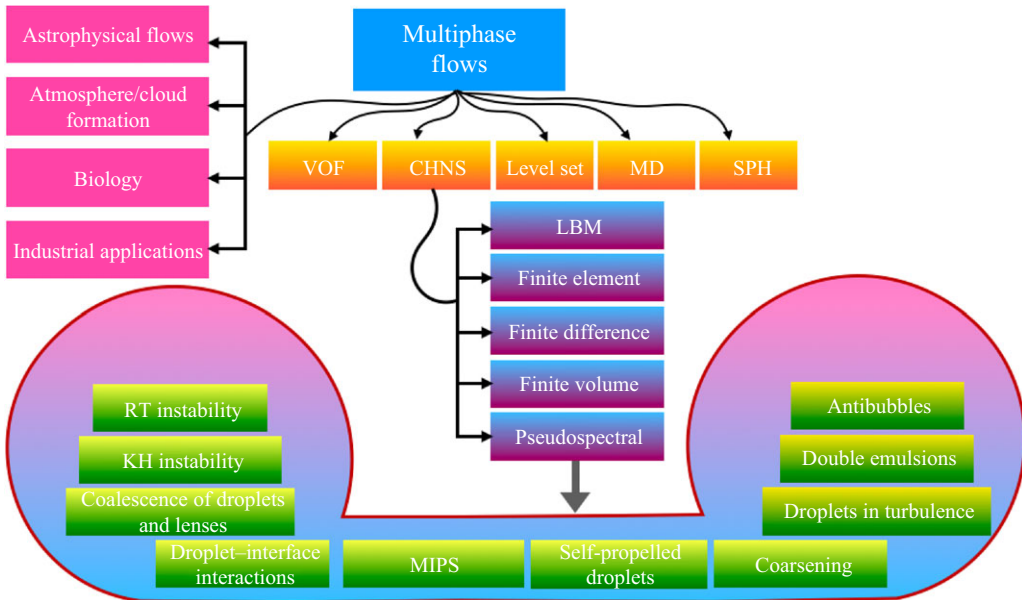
Multiphase flows

Astrophysical flows

Atmosphere/cloud formation

Biology

Industrial applications

VOF

CHNS

Level set

MD

SPH

LBM

Finite element

Finite difference

Finite volume

Pseudospectral

RT instability

KH instability

Coalescence of droplets and lenses

Droplet–interface interactions

MIPS

Self-propelled droplets

Coarsening

Antibubbles

Double emulsions

Droplets in turbulence